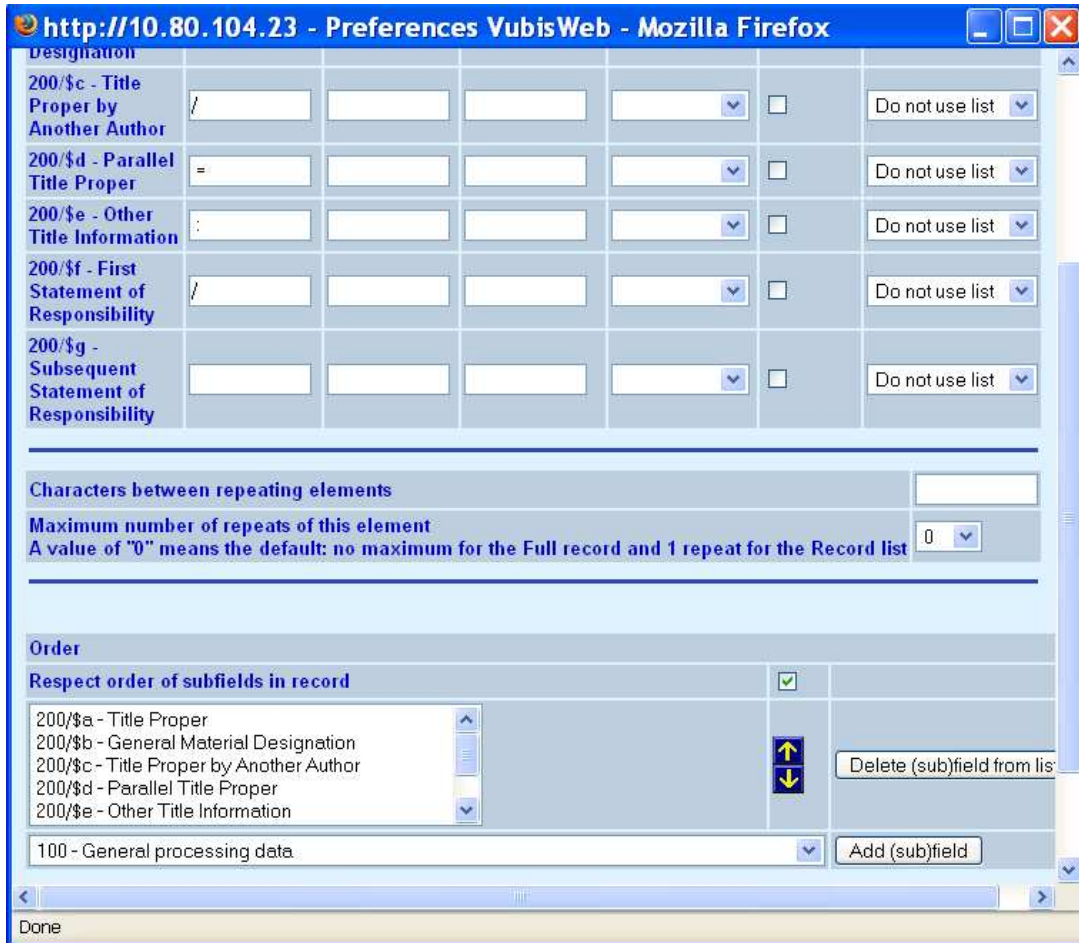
http://10.80.104.23 - Preferences VubisWeb - Mozilla Firefox

Designation

| | | | | | | |
|---|---|---|---|---|---|---|
| 200/$c - Title Proper by Another Author | / | | | | | Do not use list |
| 200/$d - Parallel Title Proper | = | | | | | Do not use list |
| 200/$e - Other Title Information | : | | | | | Do not use list |
| 200/$f - First Statement of Responsibility | / | | | | | Do not use list |
| 200/$g - Subsequent Statement of Responsibility | | | | | | Do not use list |

Characters between repeating elements

Maximum number of repeats of this element
A value of "0" means the default: no maximum for the Full record and 1 repeat for the Record list 0

Order

Respect order of subfields in record

200/$a - Title Proper
200/$b - General Material Designation
200/$c - Title Proper by Another Author
200/$d - Parallel Title Proper
200/$e - Other Title Information

Delete (sub)field from lis

100 - General processing data

Add (sub)field

Done